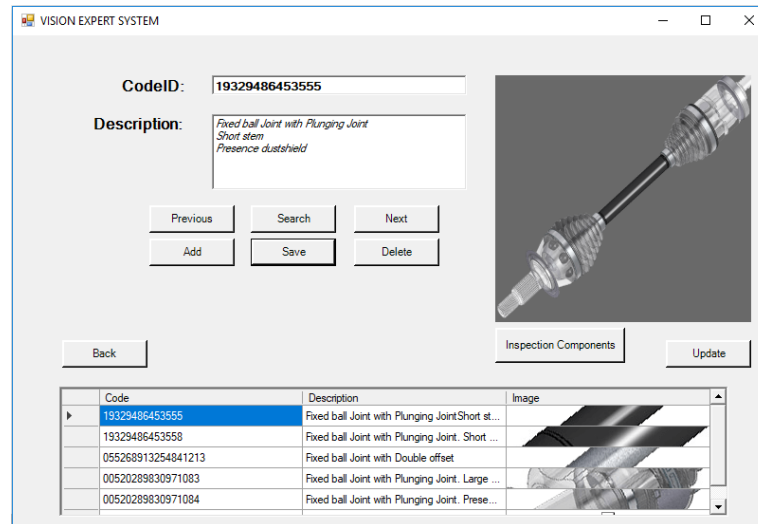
VISION EXPERT SYSTEM

CodeID: 19329486453555

Description: Fixed ball Joint with Plunging Joint
Short stem
Presence dustshield

Previous Search Next

Add Save Delete

Back

Inspection Components

Update

| | Code | Description | Image |
|---|---|---|---|
| ▸ | 19329486453555 | Fixed ball Joint with Plunging JointShort st... | |
| | 19329486453558 | Fixed ball Joint with Plunging Joint. Short ... | |
| | 055268913254841213 | Fixed ball Joint with Double offset | |
| | 00520289830971083 | Fixed ball Joint with Plunging Joint. Large ... | |
| | 00520289830971084 | Fixed ball Joint with Plunging Joint. Prese... | |